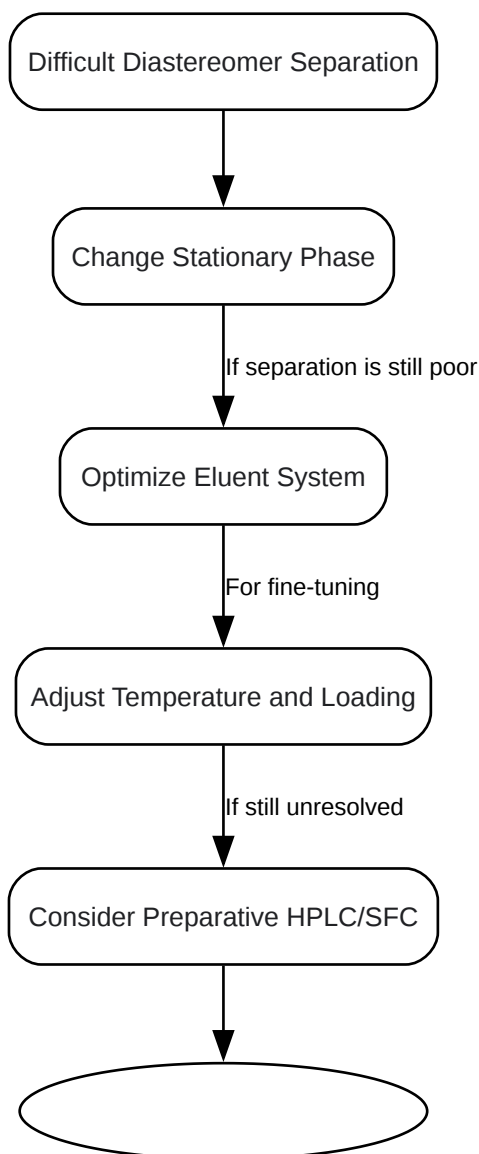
Difficult Diastereomer Separation

Change Stationary Phase

If separation is still poor

Optimize Eluent System

For fine-tuning

Adjust Temperature and Loading

If still unresolved

Consider Preparative HPLC/SFC